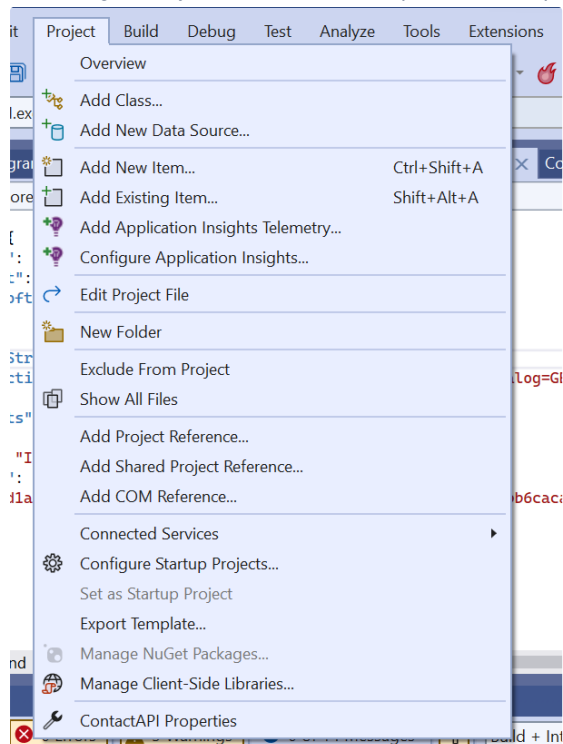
it Project Build Debug Test Analyze Tools Extensions

Overview

Add Class...
Add New Data Source...

Add New Item... Ctrl+Shift+A
Add Existing Item... Shift+Alt+A
Add Application Insights Telemetry...
Configure Application Insights...

Edit Project File

New Folder

Exclude From Project
Show All Files

Add Project Reference...
Add Shared Project Reference...
Add COM Reference...

Connected Services
Configure Startup Projects...
Set as Startup Project
Export Template...
Manage NuGet Packages...
Manage Client-Side Libraries...

ContactAPI Properties